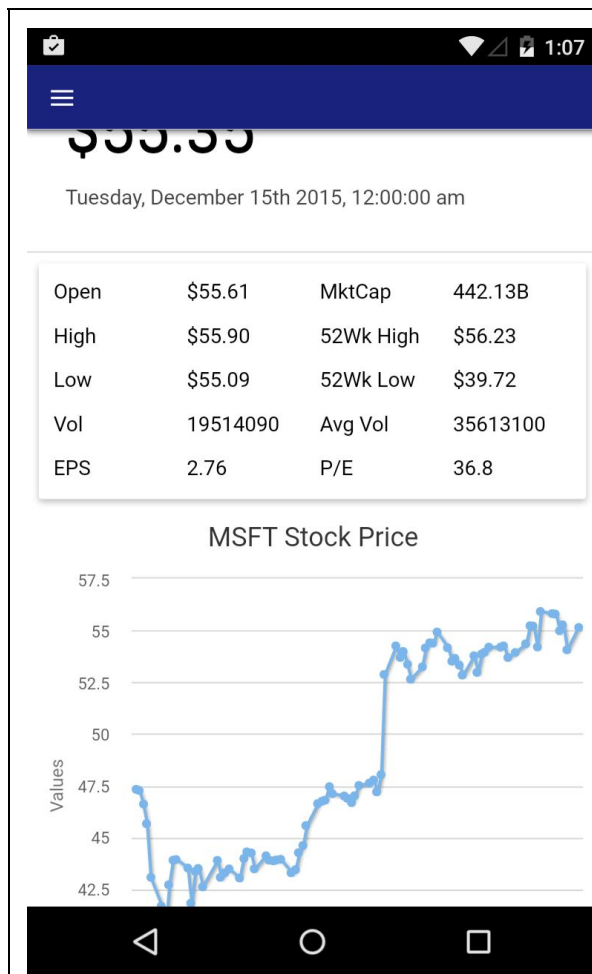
1:07

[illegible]

Tuesday, December 15th 2015, 12:00:00 am

| | | | |
|---|---|---|---|
| Open | \$55.61 | MktCap | 442.13B |
| High | \$55.90 | 52Wk High | \$56.23 |
| Low | \$55.09 | 52Wk Low | \$39.72 |
| Vol | 19514090 | Avg Vol | 35613100 |
| EPS | 2.76 | P/E | 36.8 |

MSFT Stock Price

57.5
55
52.5
50
47.5
45
42.5

Values